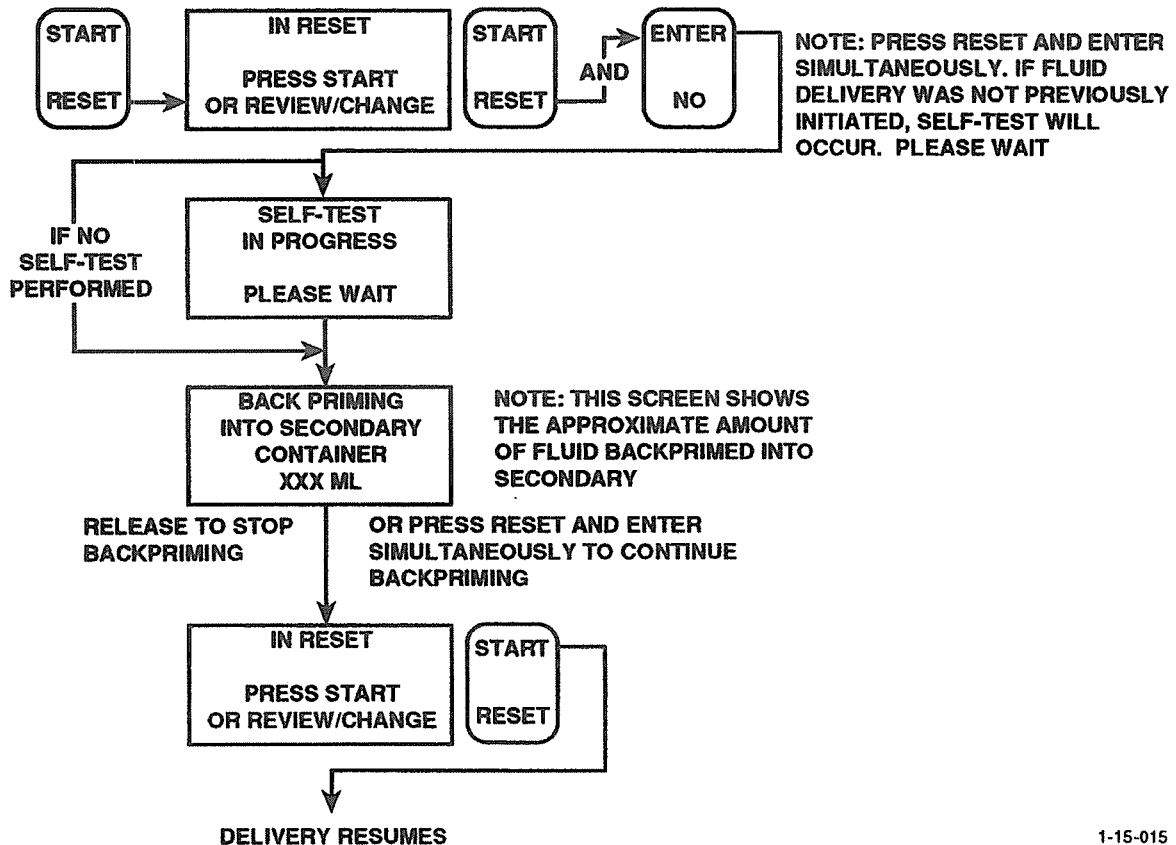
START

RESET

IN RESET

PRESS START
OR REVIEW/CHANGE

START

RESET

AND

ENTER

NO

NOTE: PRESS RESET AND ENTER SIMULTANEOUSLY. IF FLUID DELIVERY WAS NOT PREVIOUSLY INITIATED, SELF-TEST WILL OCCUR. PLEASE WAIT

IF NO SELF-TEST PERFORMED

SELF-TEST
IN PROGRESS

PLEASE WAIT

BACK PRIMING
INTO SECONDARY
CONTAINER
XXX ML

NOTE: THIS SCREEN SHOWS THE APPROXIMATE AMOUNT OF FLUID BACKPRIMED INTO SECONDARY

RELEASE TO STOP BACKPRIMING

OR PRESS RESET AND ENTER SIMULTANEOUSLY TO CONTINUE BACKPRIMING

IN RESET

PRESS START
OR REVIEW/CHANGE

START

RESET

DELIVERY RESUMES

1-15-015